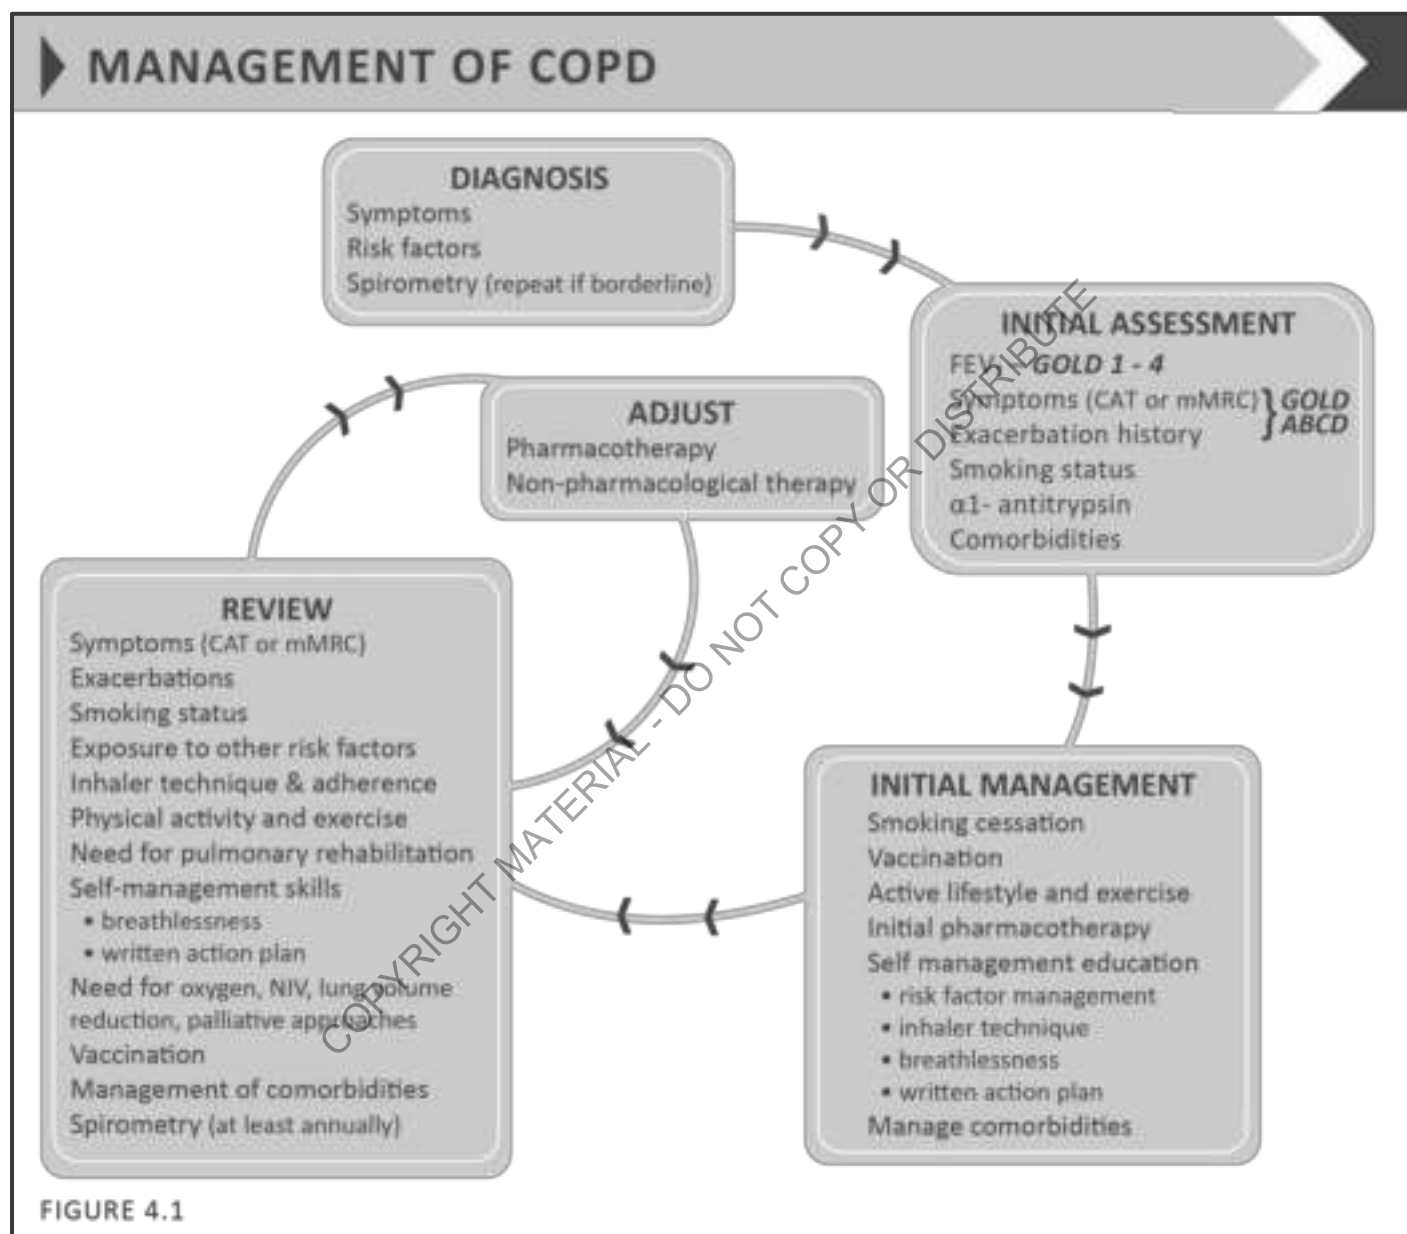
MANAGEMENT OF COPD

DIAGNOSIS
Symptoms
Risk factors
Spirometry (repeat if borderline)

INITIAL ASSESSMENT
FEV$_1$ GOLD 1 - 4
Symptoms (CAT or mMRC)
Exacerbation history
GOLD ABCD
Smoking status
α1- antitrypsin
Comorbidities

ADJUST
Pharmacotherapy
Non-pharmacological therapy

REVIEW
Symptoms (CAT or mMRC)
Exacerbations
Smoking status
Exposure to other risk factors
Inhaler technique & adherence
Physical activity and exercise
Need for pulmonary rehabilitation
Self-management skills
• breathlessness
• written action plan
Need for oxygen, NIV, lung volume reduction, palliative approaches
Vaccination
Management of comorbidities
Spirometry (at least annually)

INITIAL MANAGEMENT
Smoking cessation
Vaccination
Active lifestyle and exercise
Initial pharmacotherapy
Self management education
• risk factor management
• inhaler technique
• breathlessness
• written action plan
Manage comorbidities

COPYRIGHT MATERIAL - DO NOT COPY OR DISTRIBUTE

FIGURE 4.1